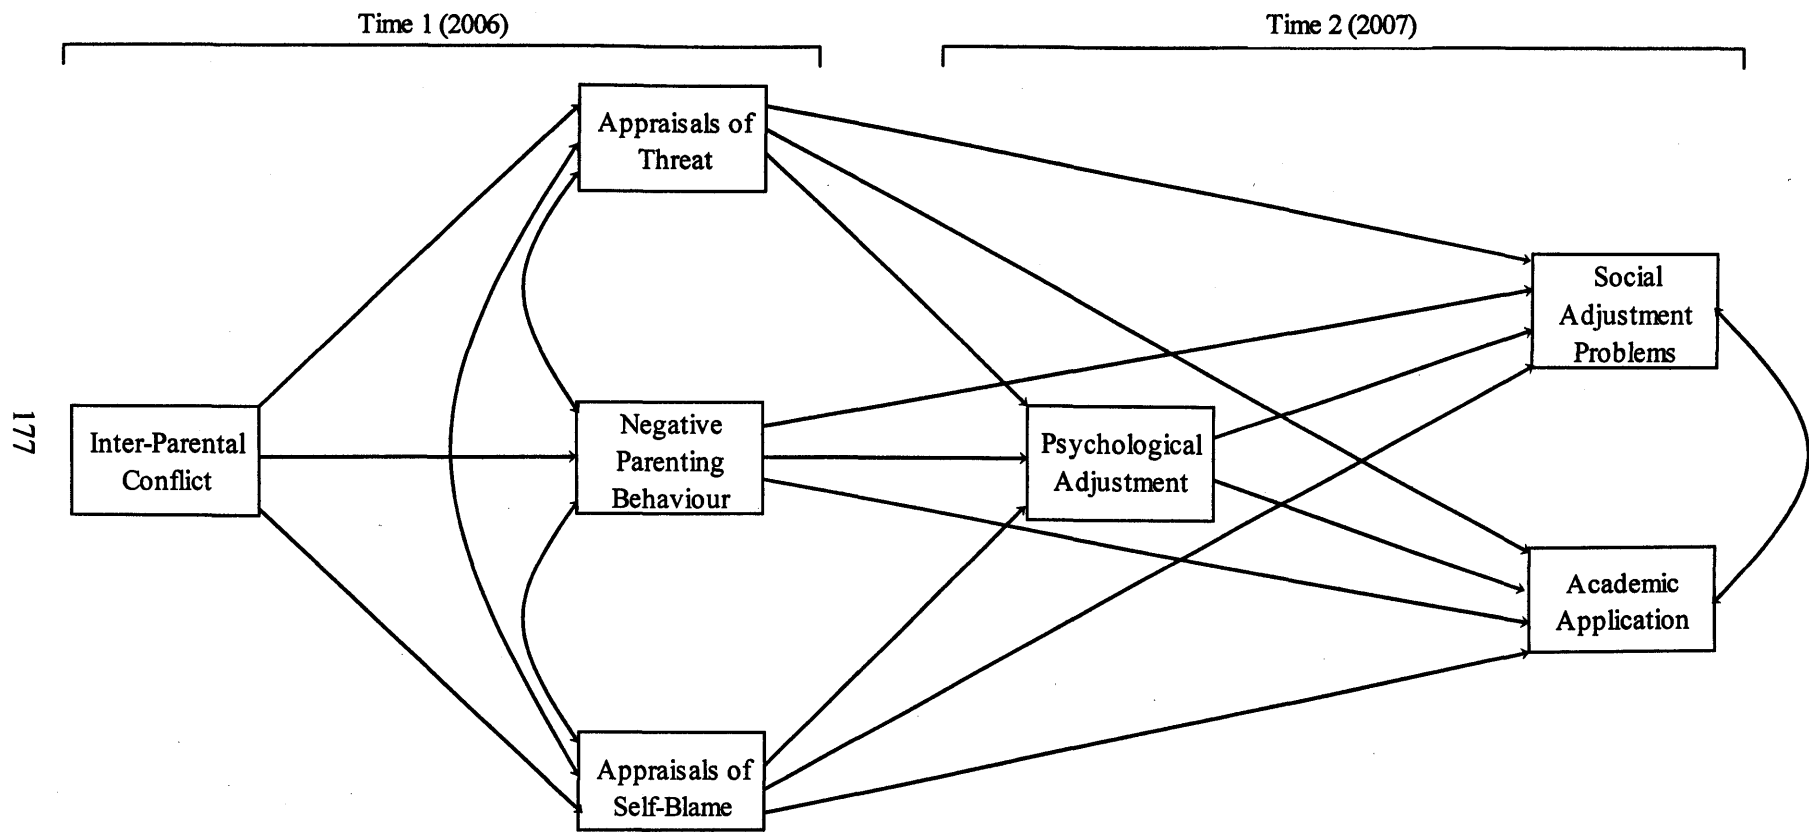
Time 1 (2006)

Time 2 (2007)

177

Appraisals of Threat

Inter-Parental Conflict

Negative Parenting Behaviour

Appraisals of Self-Blame

Psychological Adjustment

Social Adjustment Problems

Academic Application